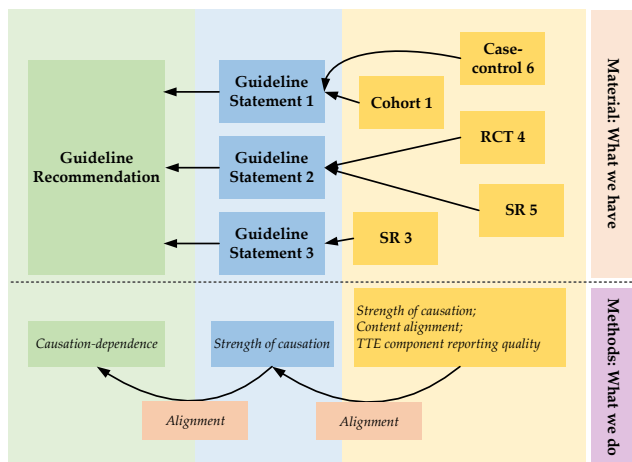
Guideline Recommendation

Guideline Statement 1

Guideline Statement 2

Guideline Statement 3

Case-control 6

Cohort 1

RCT 4

SR 5

SR 3

Material: What we have

Causation-dependence

Strength of causation

Strength of causation; Content alignment; TTE component reporting quality

Alignment

Alignment

Methods: What we do